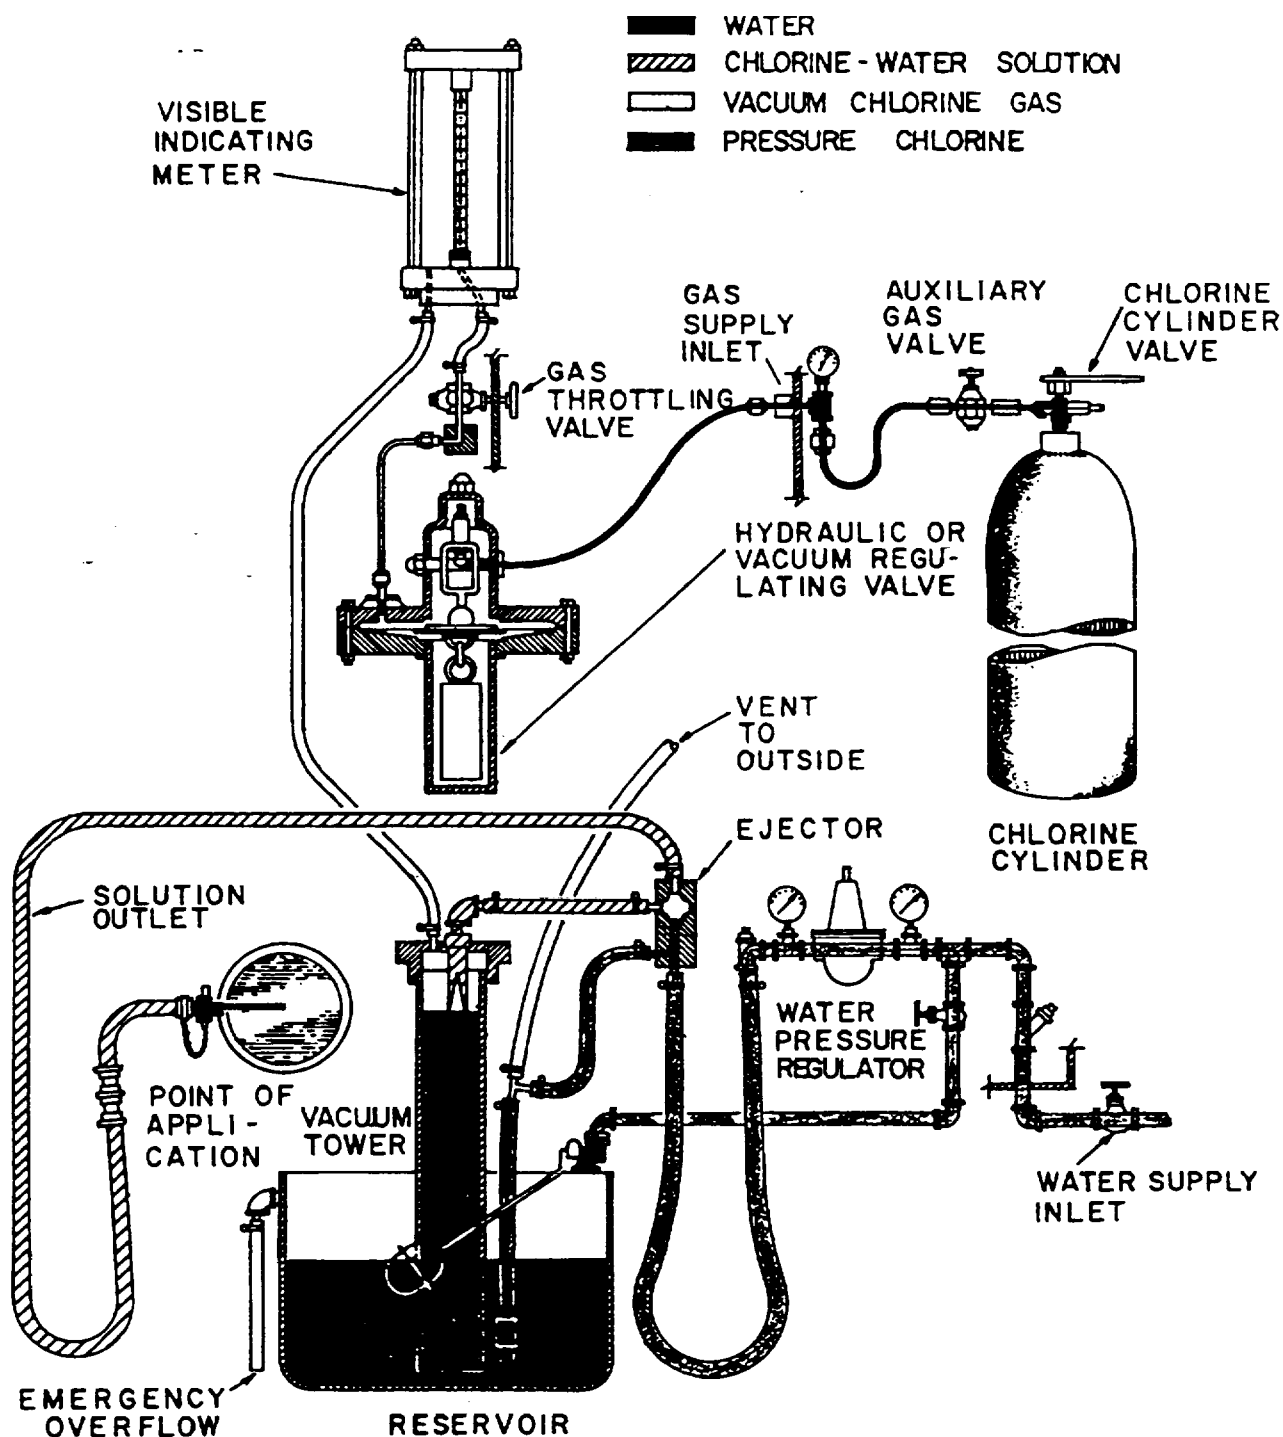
WATER
CHLORINE - WATER SOLUTION
VACUUM CHLORINE GAS
PRESSURE CHLORINE

VISIBLE INDICATING METER

GAS SUPPLY INLET

AUXILIARY GAS VALVE

CHLORINE CYLINDER VALVE

GAS THROTTLING VALVE

HYDRAULIC OR VACUUM REGULATING VALVE

VENT TO OUTSIDE

EJECTOR

CHLORINE CYLINDER

SOLUTION OUTLET

POINT OF APPLICATION

VACUUM TOWER

WATER PRESSURE REGULATOR

WATER SUPPLY INLET

EMERGENCY OVERFLOW

RESERVOIR